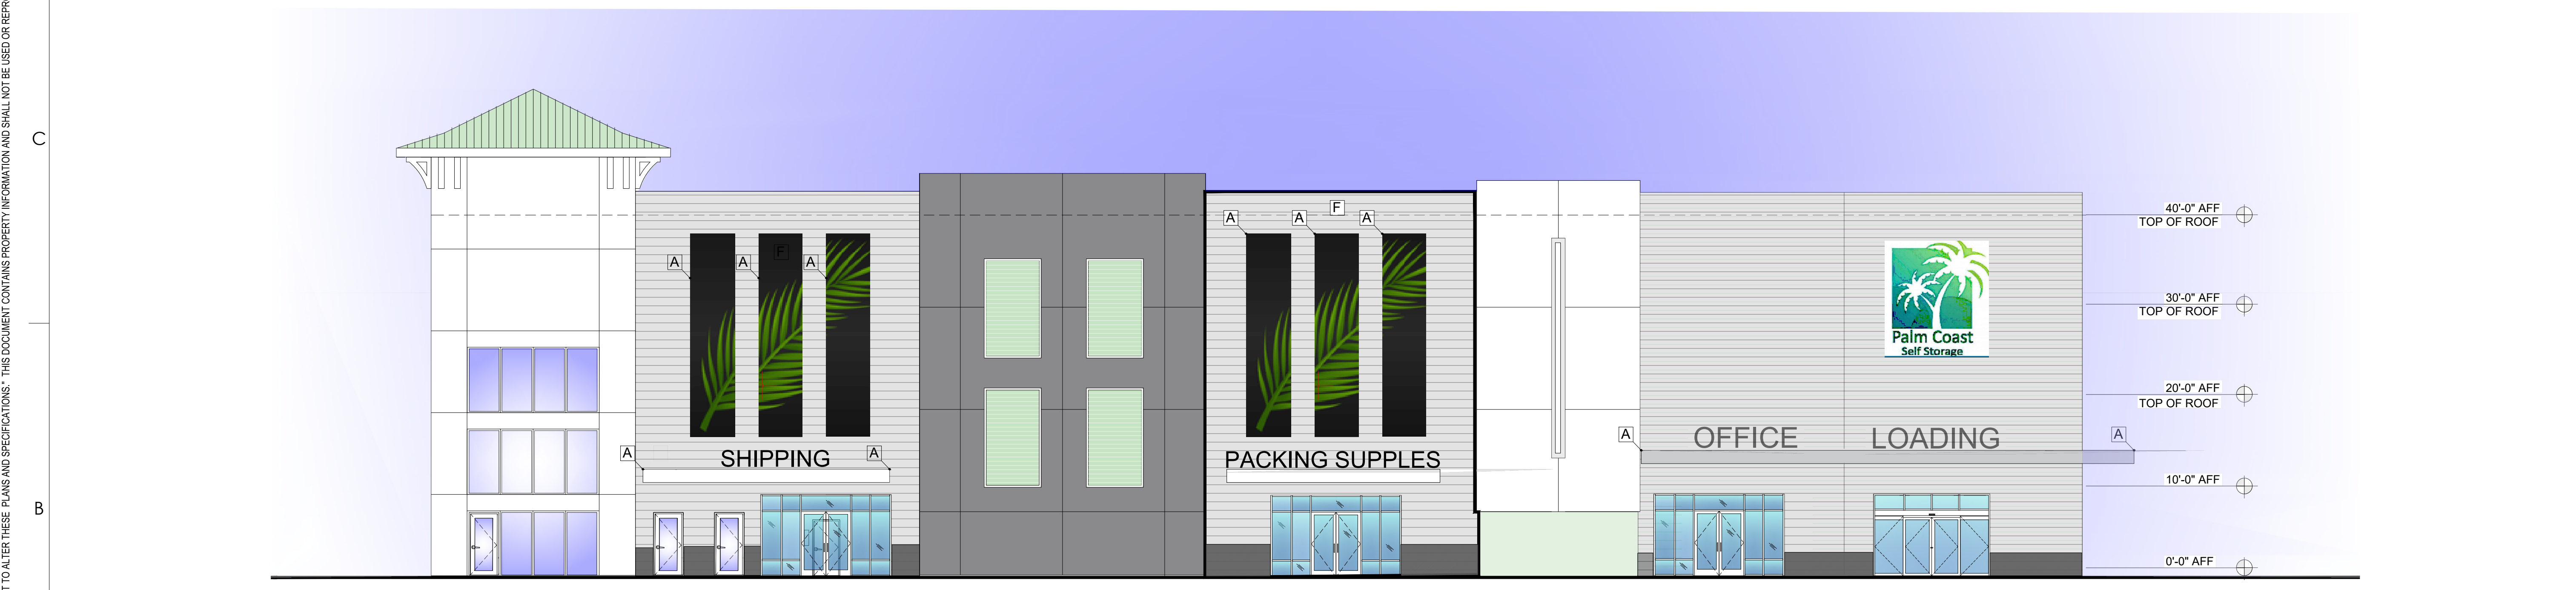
T TO ALTER THESE PLANS AND SPECIFICATIONS." THIS DOCUMENT CONTAINS PROPERTY INFORMATION AND SHALL NOT BE USED OR REPR

C

B

A A A F A

SHIPPING A

A A F A

PACKING SUPPLES

A

Palm Coast
Self Storage

OFFICE LOADING

A

40'-0" AFF
TOP OF ROOF

30'-0" AFF
TOP OF ROOF

20'-0" AFF
TOP OF ROOF

10'-0" AFF

0'-0" AFF